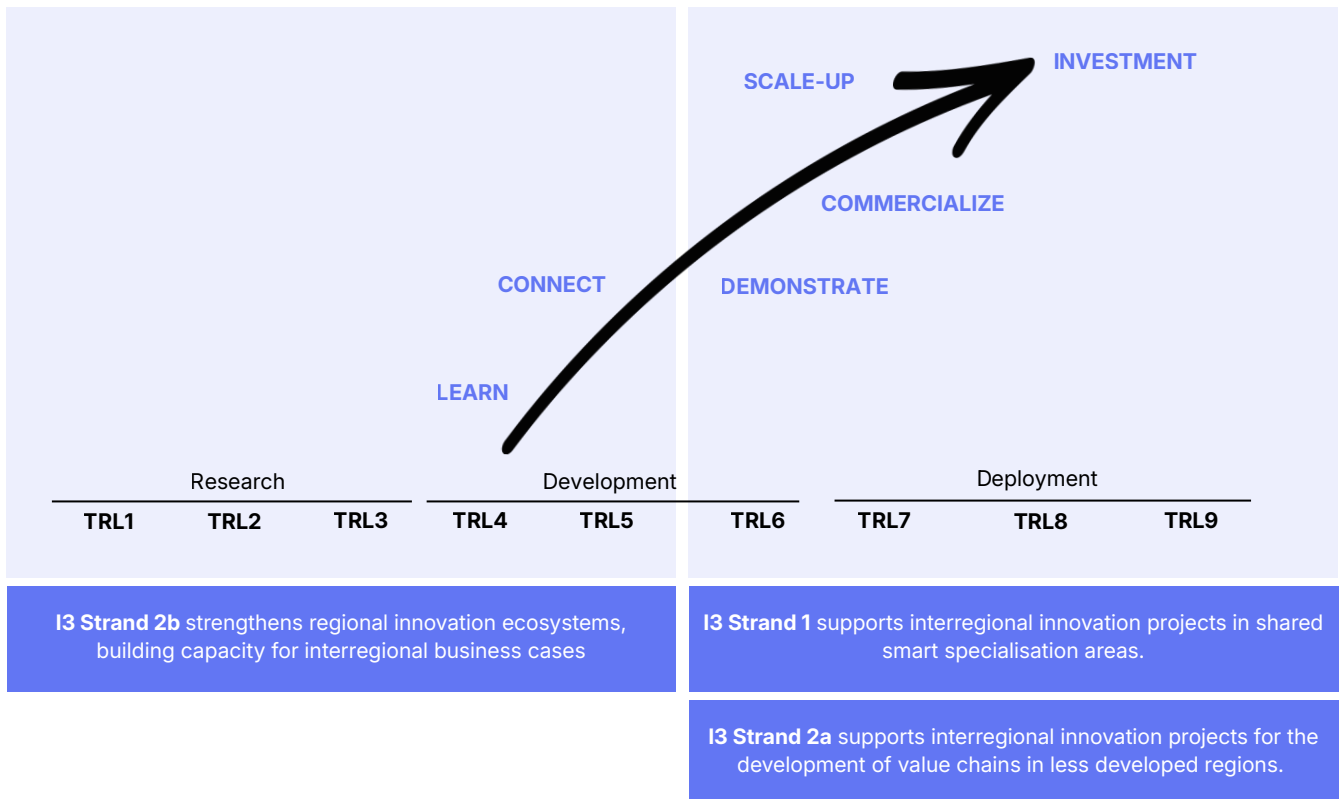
INVESTMENT

SCALE-UP

COMMERCIALIZE

CONNECT

DEMONSTRATE

LEARN

Research

Development

Deployment

TRL1 TRL2 TRL3 TRL4 TRL5 TRL6 TRL7 TRL8 TRL9

**I3 Strand 2b** strengthens regional innovation ecosystems, building capacity for interregional business cases

**I3 Strand 1** supports interregional innovation projects in shared smart specialisation areas.

**I3 Strand 2a** supports interregional innovation projects for the development of value chains in less developed regions.